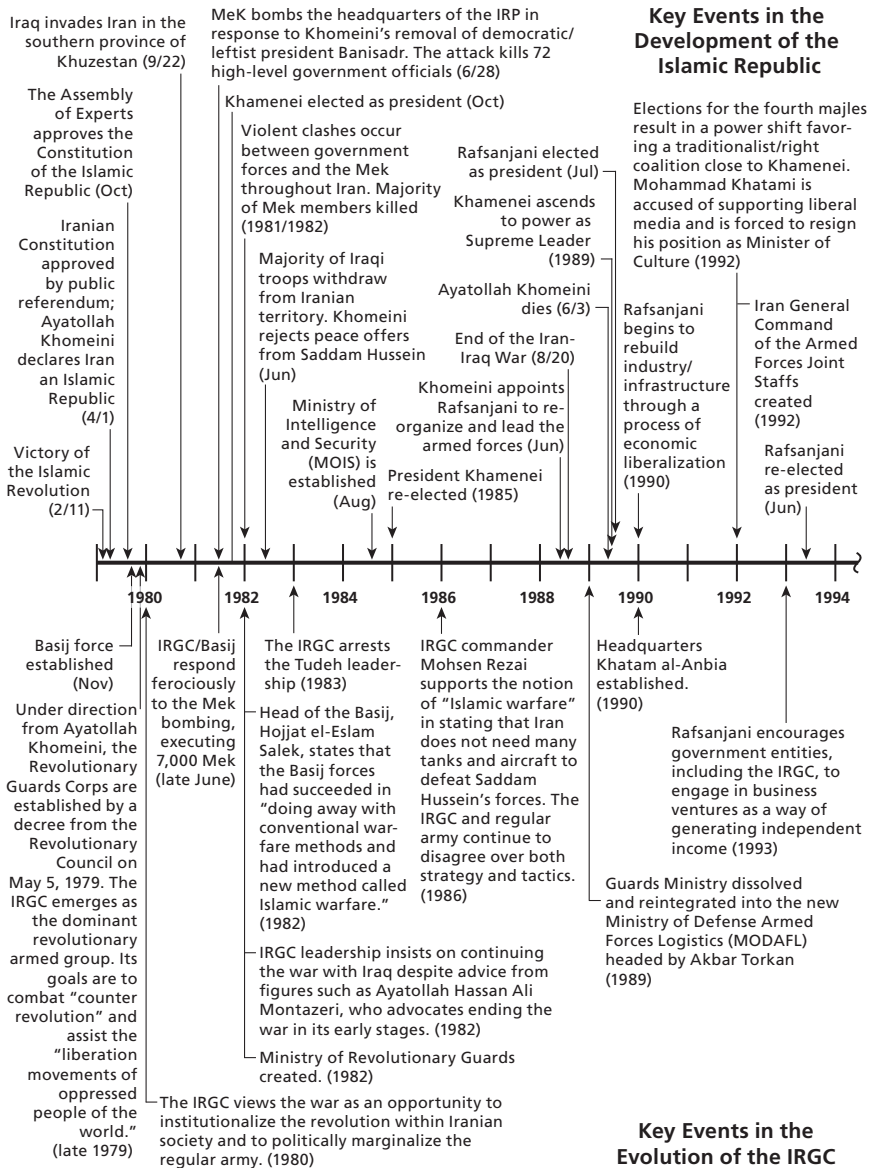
Key Events in the Development of the Islamic Republic

Iraq invades Iran in the southern province of Khuzestan (9/22)

MeK bombs the headquarters of the IRP in response to Khomeini's removal of democratic/leftist president Banisadr. The attack kills 72 high-level government officials (6/28)

The Assembly of Experts approves the Constitution of the Islamic Republic (Oct)

Khamenei elected as president (Oct)

Violent clashes occur between government forces and the Mek throughout Iran. Majority of Mek members killed (1981/1982)

Iranian Constitution approved by public referendum; Ayatollah Khomeini declares Iran an Islamic Republic (4/1)

Majority of Iraqi troops withdraw from Iranian territory. Khomeini rejects peace offers from Saddam Hussein (Jun)

Victory of the Islamic Revolution (2/11)

Ministry of Intelligence and Security (MOIS) is established (Aug)

President Khamenei re-elected (1985)

Rafsanjani elected as president (Jul)

Khamenei ascends to power as Supreme Leader (1989)

Ayatollah Khomeini dies (6/3)

End of the Iran-Iraq War (8/20)

Khomeini appoints Rafsanjani to reorganize and lead the armed forces (Jun)

Elections for the fourth majles result in a power shift favoring a traditionalist/right coalition close to Khamenei. Mohammad Khatami is accused of supporting liberal media and is forced to resign his position as Minister of Culture (1992)

Rafsanjani begins to rebuild industry/infrastructure through a process of economic liberalization (1990)

Iran General Command of the Armed Forces Joint Staffs created (1992)

Rafsanjani re-elected as president (Jun)

1980 1982 1984 1986 1988 1990 1992 1994

Basij force established (Nov)

Under direction from Ayatollah Khomeini, the Revolutionary Guards Corps are established by a decree from the Revolutionary Council on May 5, 1979. The IRGC emerges as the dominant revolutionary armed group. Its goals are to combat "counter revolution" and assist the "liberation movements of oppressed people of the world." (late 1979)

IRGC/Basij respond ferociously to the Mek bombing, executing 7,000 Mek (late June)

The IRGC arrests the Tudeh leadership (1983)

Head of the Basij, Hojjat el-Eslam Salek, states that the Basij forces had succeeded in "doing away with conventional warfare methods and had introduced a new method called Islamic warfare." (1982)

IRGC commander Mohsen Rezai supports the notion of "Islamic warfare" in stating that Iran does not need many tanks and aircraft to defeat Saddam Hussein's forces. The IRGC and regular army continue to disagree over both strategy and tactics. (1986)

Headquarters Khatam al-Anbia established. (1990)

Rafsanjani encourages government entities, including the IRGC, to engage in business ventures as a way of generating independent income (1993)

Guards Ministry dissolved and reintegrated into the new Ministry of Defense Armed Forces Logistics (MODAFL) headed by Akbar Torkan (1989)

IRGC leadership insists on continuing the war with Iraq despite advice from figures such as Ayatollah Hassan Ali Montazeri, who advocates ending the war in its early stages. (1982)

Ministry of Revolutionary Guards created. (1982)

The IRGC views the war as an opportunity to institutionalize the revolution within Iranian society and to politically marginalize the regular army. (1980)

Key Events in the Evolution of the IRGC